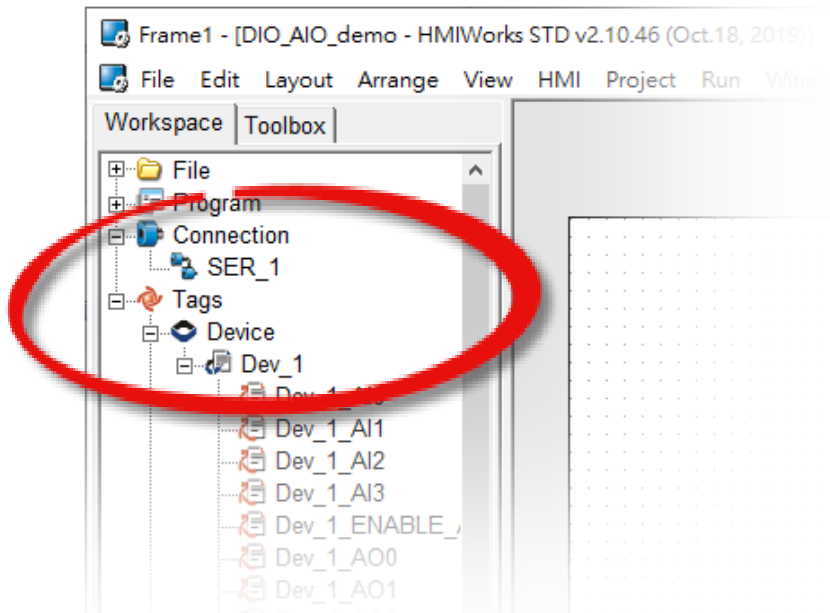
Frame1 - [DIO_AIO_demo - HMIWorks STD v2.10.46 (Oct.18, 2019)]

File Edit Layout Arrange View HMI Project Run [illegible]

Workspace Toolbox

File
Program
Connection
SER_1
Tags
Device
Dev_1
Dev_1_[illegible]
Dev_1_AI1
Dev_1_AI2
Dev_1_AI3
Dev_1_ENABLE_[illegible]
Dev_1_AO0
Dev_1_AO1